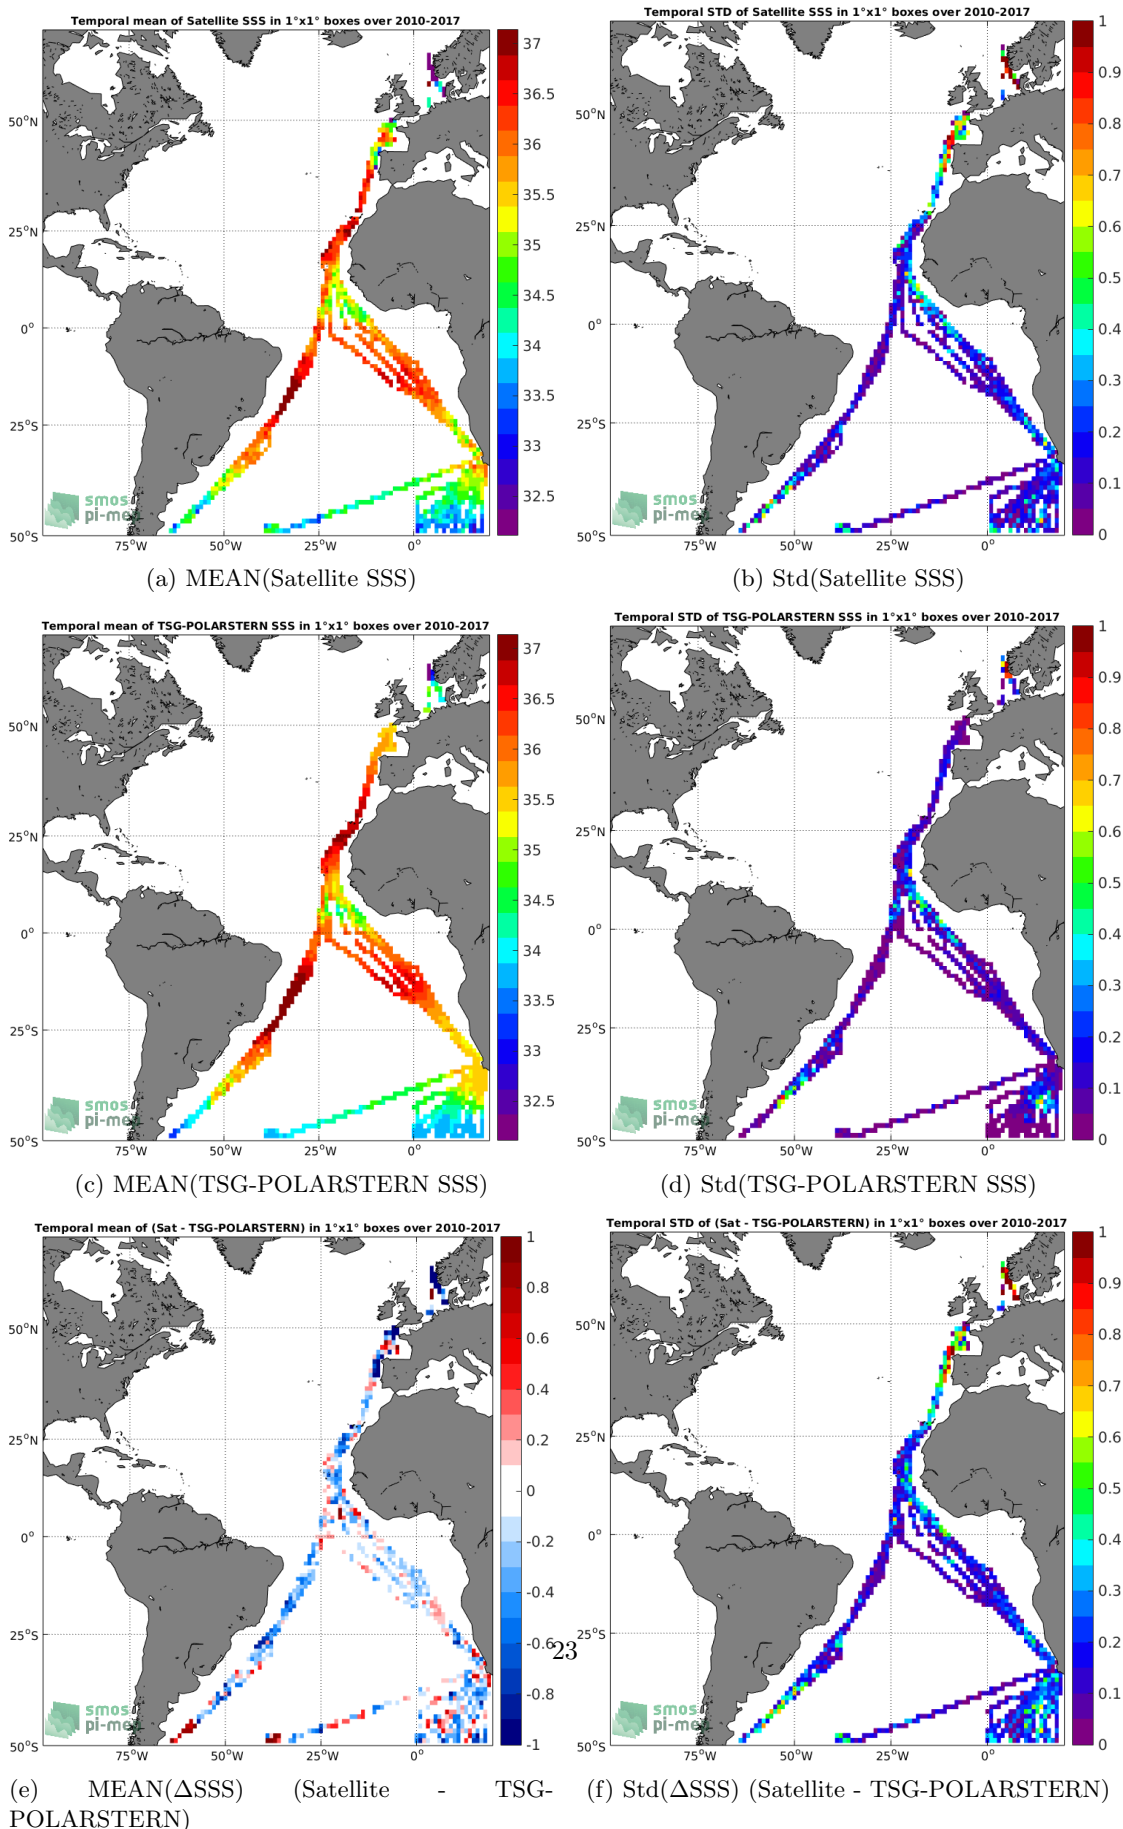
Temporal mean of Satellite SSS in 1°x1° boxes over 2010-2017

37
36.5
36
35.5
35
34.5
34
33.5
33
32.5

50°N
25°N
0°
25°S
50°S
75°W 50°W 25°W 0°

smos pi-mep

(a) MEAN(Satellite SSS)

Temporal STD of Satellite SSS in 1°x1° boxes over 2010-2017

1
0.9
0.8
0.7
0.6
0.5
0.4
0.3
0.2
0.1
0

50°N
25°N
0°
25°S
50°S
75°W 50°W 25°W 0°

smos pi-mep

(b) Std(Satellite SSS)

Temporal mean of TSG-POLARSTERN SSS in 1°x1° boxes over 2010-2017

37
36.5
36
35.5
35
34.5
34
33.5
33
32.5

50°N
25°N
0°
25°S
50°S
75°W 50°W 25°W 0°

smos pi-mep

(c) MEAN(TSG-POLARSTERN SSS)

Temporal STD of TSG-POLARSTERN SSS in 1°x1° boxes over 2010-2017

1
0.9
0.8
0.7
0.6
0.5
0.4
0.3
0.2
0.1
0

50°N
25°N
0°
25°S
50°S
75°W 50°W 25°W 0°

smos pi-mep

(d) Std(TSG-POLARSTERN SSS)

Temporal mean of (Sat - TSG-POLARSTERN) in 1°x1° boxes over 2010-2017

1
0.8
0.6
0.4
0.2
0
-0.2
-0.4
-0.6
-0.8
-1

50°N
25°N
0°
25°S
50°S
75°W 50°W 25°W 0°

smos pi-mep

23

(e) MEAN(ΔSSS) (Satellite - TSG-POLARSTERN)

Temporal STD of (Sat - TSG-POLARSTERN) in 1°x1° boxes over 2010-2017

1
0.9
0.8
0.7
0.6
0.5
0.4
0.3
0.2
0.1
0

50°N
25°N
0°
25°S
50°S
75°W 50°W 25°W 0°

smos pi-mep

(f) Std(ΔSSS) (Satellite - TSG-POLARSTERN)